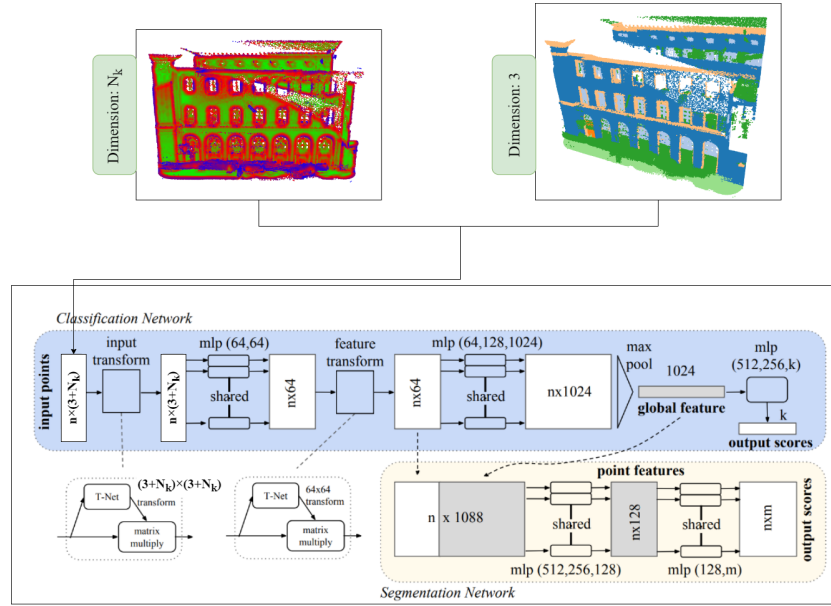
Dimension: $N_k$

Dimension: 3

Classification Network

input points

$n\times(3+N_k)$

input transform

$n\times(3+N_k)$

mlp (64,64)

shared

nx64

feature transform

nx64

mlp (64,128,1024)

shared

nx1024

max pool

1024

global feature

mlp (512,256,k)

k

output scores

T-Net

transform

$(3+N_k)\times(3+N_k)$

matrix multiply

T-Net

64x64 transform

matrix multiply

point features

n x 1088

shared

nx128

shared

nxm

output scores

mlp (512,256,128)

mlp (128,m)

Segmentation Network